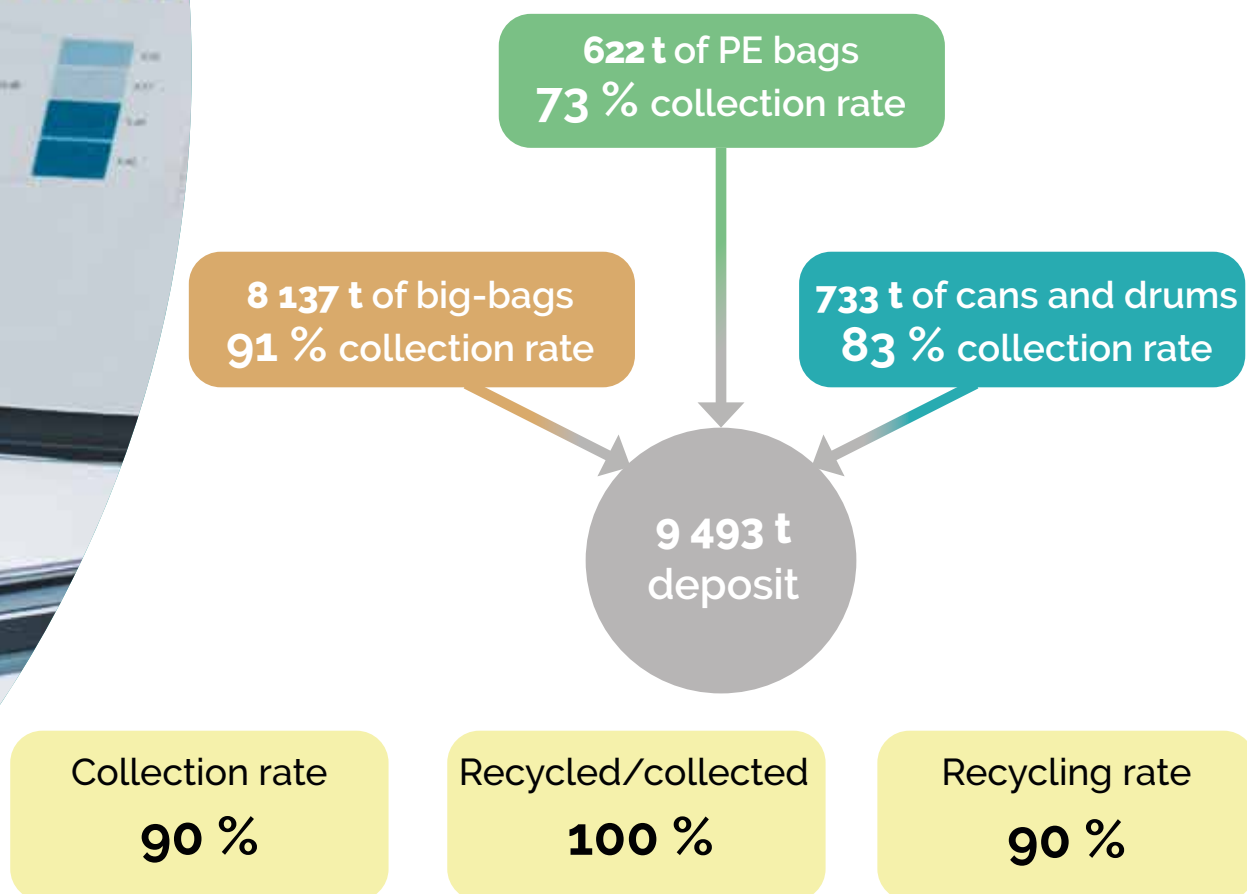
622 t of PE bags
73 % collection rate

8 137 t of big-bags
91 % collection rate

733 t of cans and drums
83 % collection rate

9 493 t
deposit

Collection rate
90 %

Recycled/collected
100 %

Recycling rate
90 %